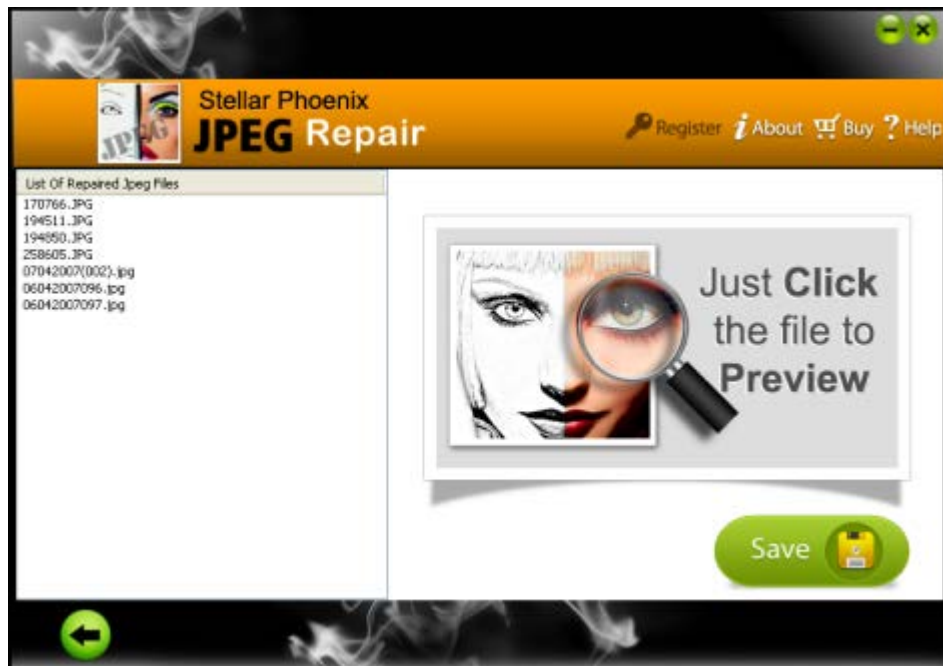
Stellar Phoenix
JPEG Repair

Register About Buy Help

List Of Repaired Jpeg Files
170766.JPG
194511.JPG
194850.JPG
258605.JPG
07042007(002).jpg
06042007096.jpg
06042007097.jpg

Just Click the file to Preview

Save